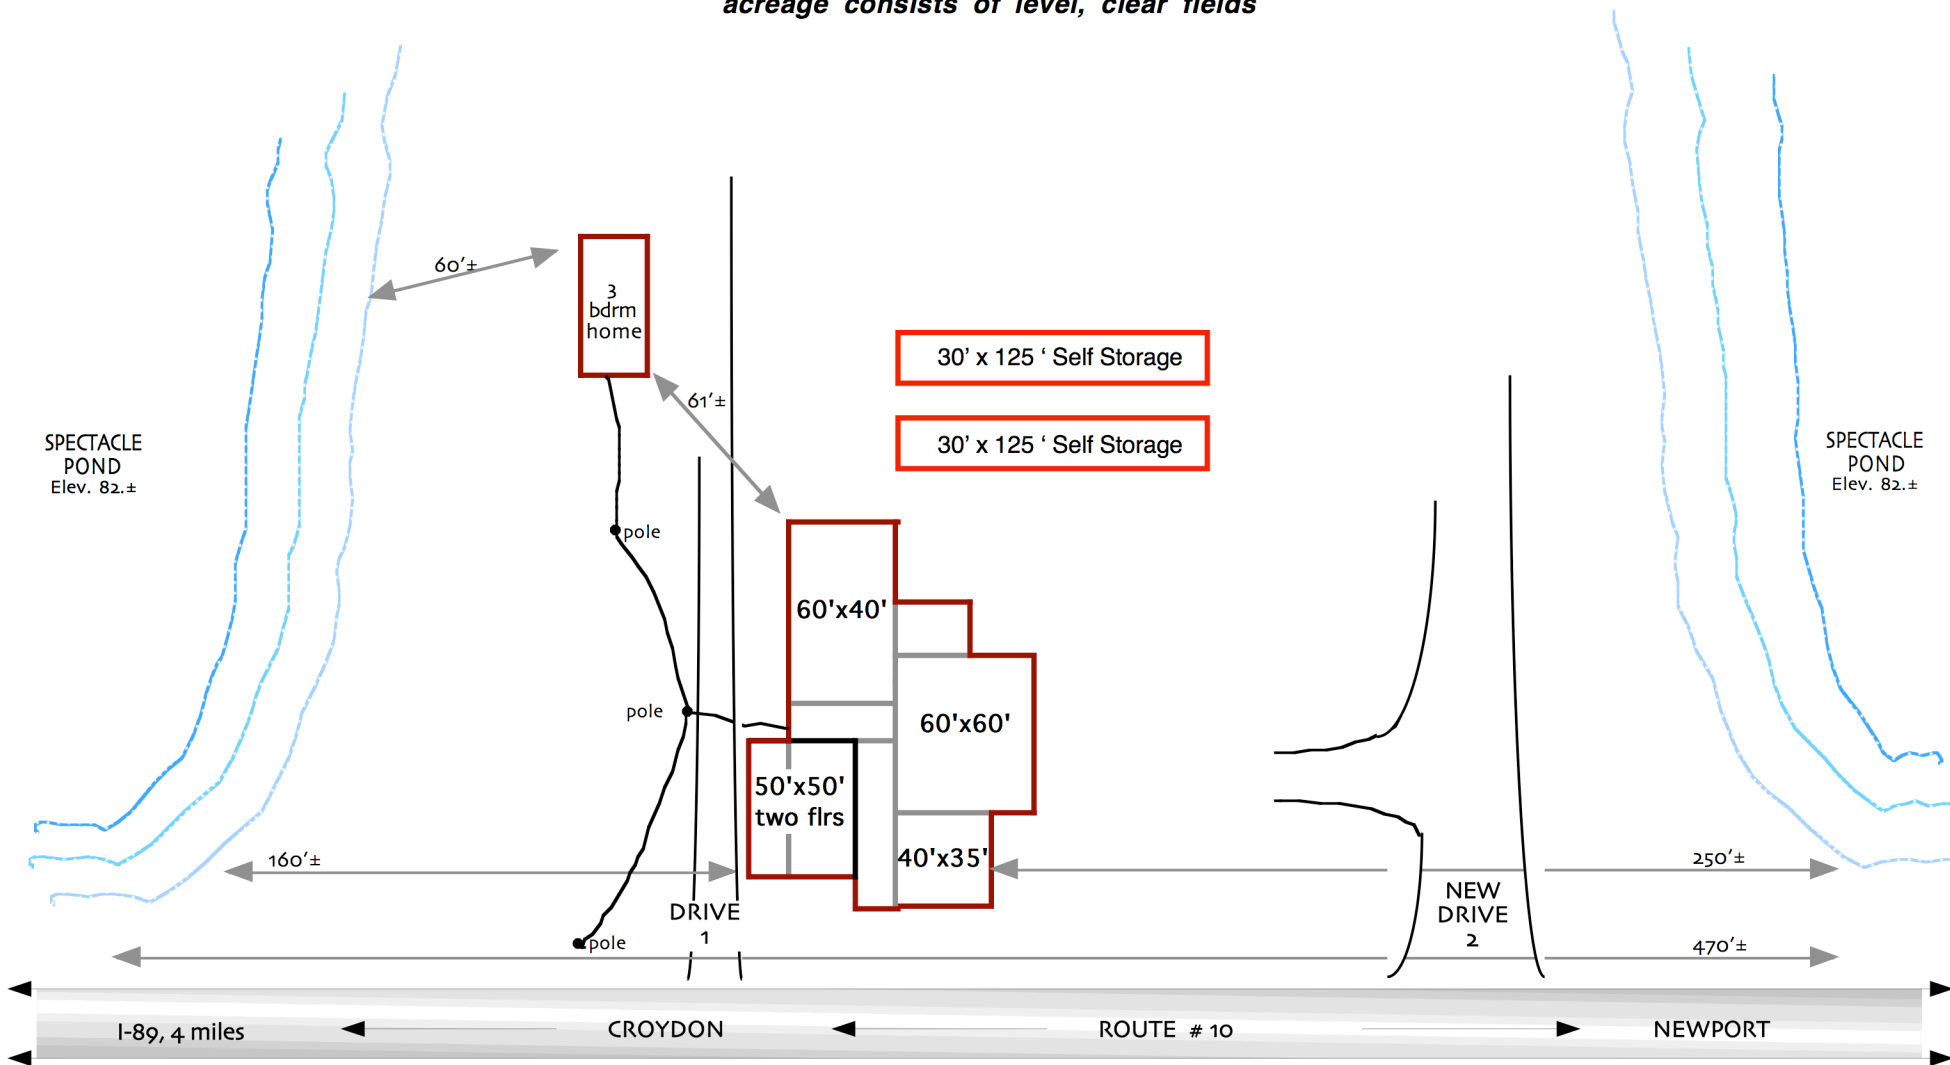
acreage consists of level, clear fields

60'±

3 bdrm home

30' x 125 ' Self Storage

30' x 125 ' Self Storage

61'±

SPECTACLE POND Elev. 82.±

SPECTACLE POND Elev. 82.±

pole

60'x40'

60'x60'

pole

50'x50' two flrs

40'x35'

160'±

250'±

DRIVE 1

NEW DRIVE 2

pole

470'±

I-89, 4 miles

CROYDON

ROUTE # 10

NEWPORT